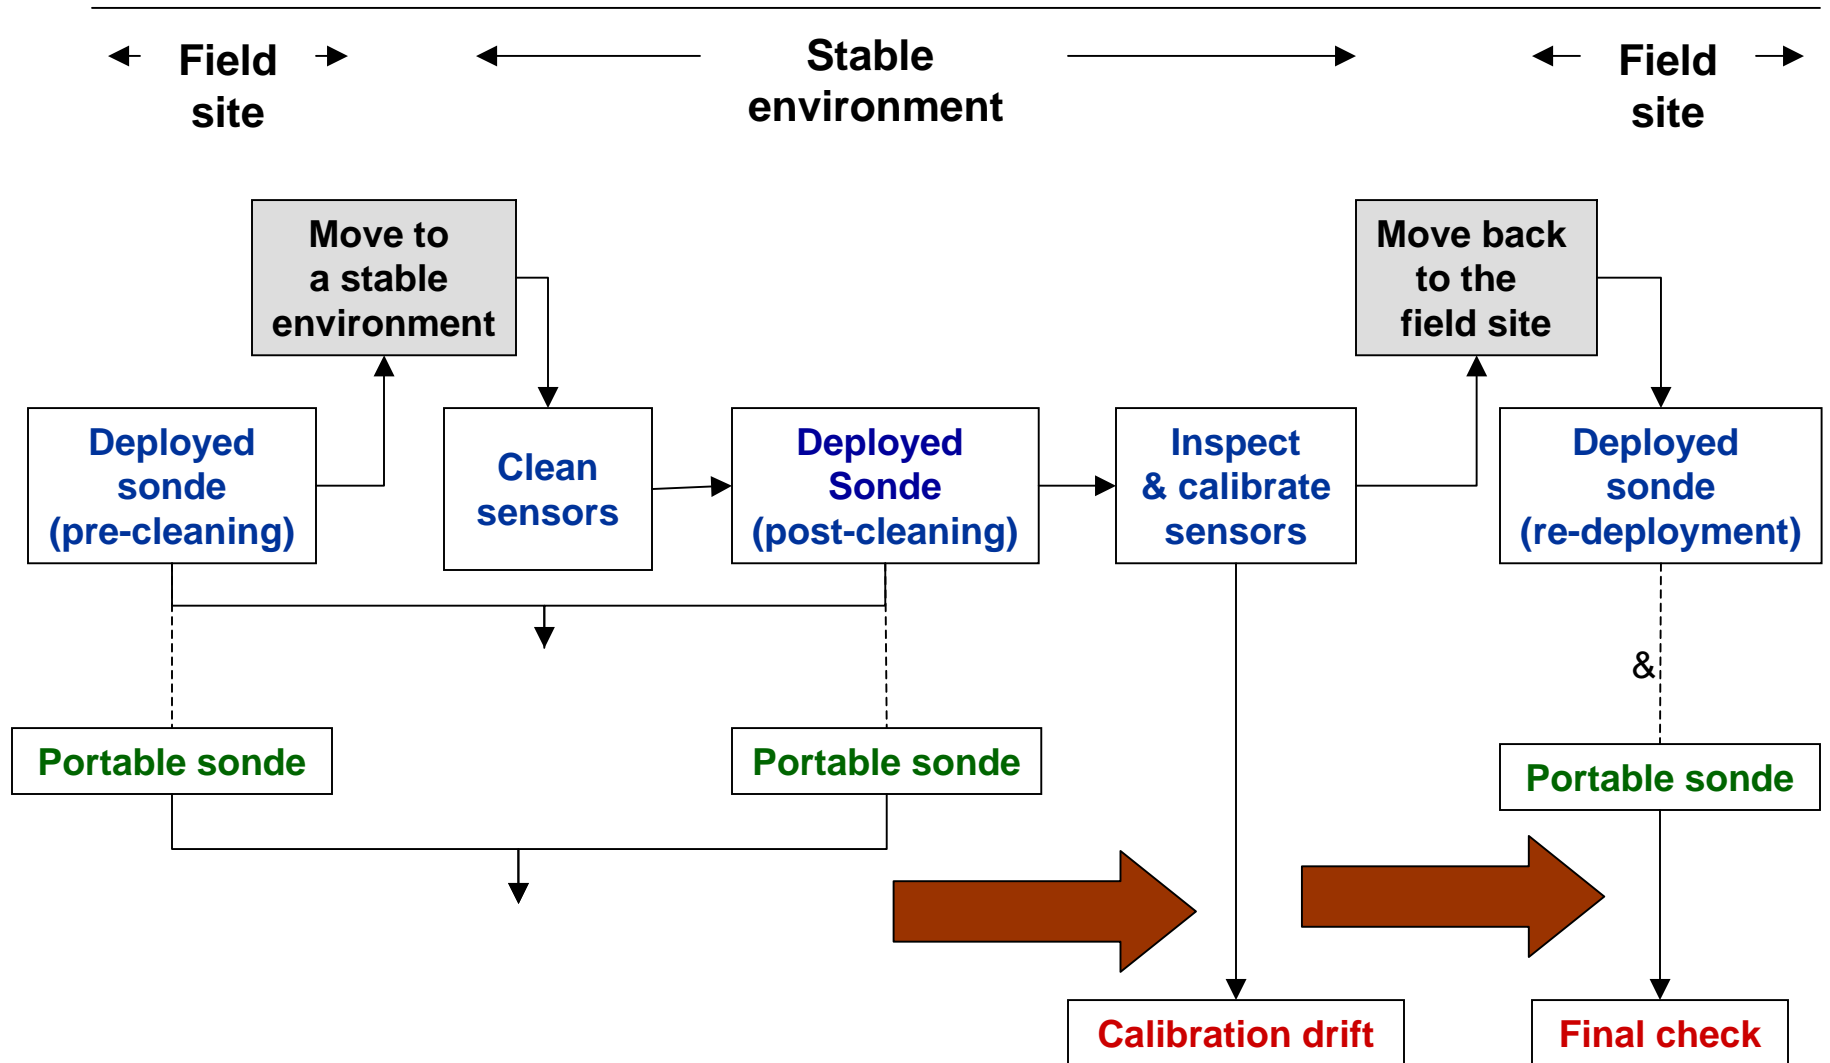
Field site

Stable environment

Field site

Move to a stable environment

Move back to the field site

Deployed sonde (pre-cleaning)

Clean sensors

Deployed Sonde (post-cleaning)

Inspect & calibrate sensors

Deployed sonde (re-deployment)

&

Portable sonde

Portable sonde

Portable sonde

Calibration drift

Final check